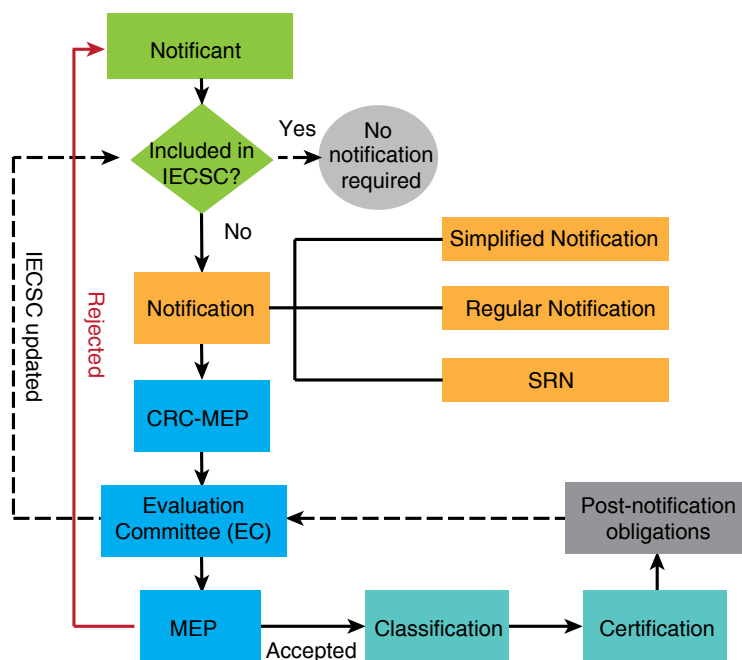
Notificant

Included in IECSC?

Yes

No notification required

No

IECSC updated

Rejected

Simplified Notification

Notification

Regular Notification

SRN

CRC-MEP

Evaluation Committee (EC)

Post-notification obligations

MEP

Accepted

Classification

Certification